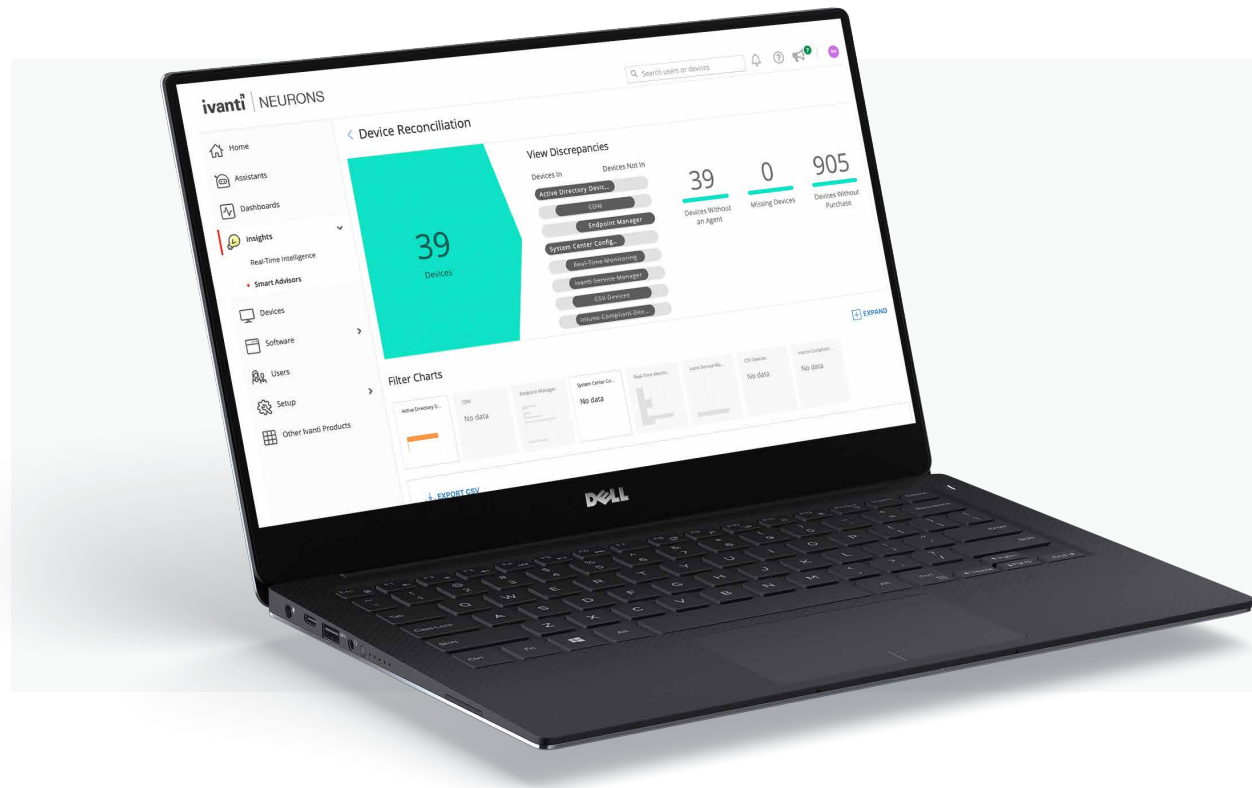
Search users or devices

ivanti | NEURONS

Home
Assistants
Dashboards
Insights
Real-Time Intelligence
Smart Advisors
Devices
Software
Users
Setup
Other Ivanti Products

< Device Reconciliation

39
Devices

View Discrepancies
Devices In
Devices Not In
Active Directory Devic...
CDW
Endpoint Manager
System Center Config...
Real-Time-Monitoring
Ivanti-Service-Manager
CSV-Devices
Intune-Compliant-Dev...

39
Devices Without an Agent

0
Missing Devices

905
Devices Without Purchase

EXPAND

Filter Charts
Active Directory D...
CDW
No data
Endpoint Manager
System Center Co...
No data
Real-Time Monito...
Ivanti-Service-Ma...
CSV-Devices
No data
Intune-Complian...
No data

EXPORT CSV

DELL